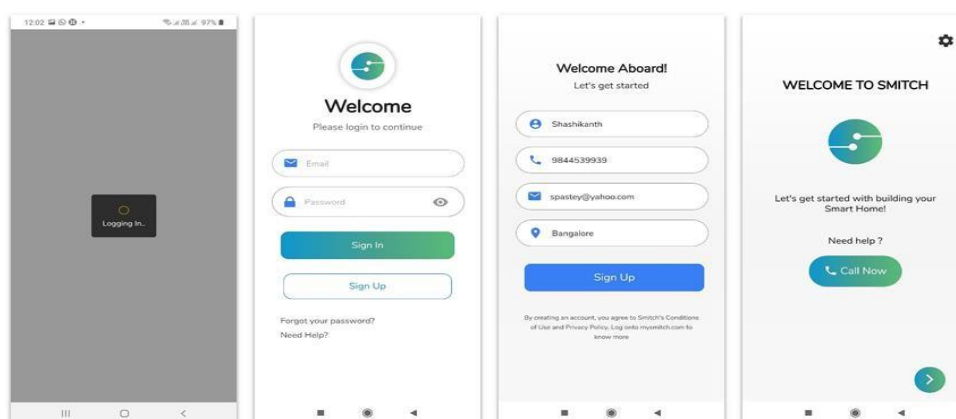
12:02 97%

Logging In...

Welcome
Please login to continue

Email

Password

Sign In

Sign Up

Forgot your password?
Need Help?

Welcome Aboard!
Let's get started

Shashikanth

9844539939

spastey@yahoo.com

Bangalore

Sign Up

By creating an account, you agree to Smitch's Conditions of Use and Privacy Policy. Log onto mysmitch.com to know more

WELCOME TO SMITCH

Let's get started with building your Smart Home!

Need help ?

Call Now